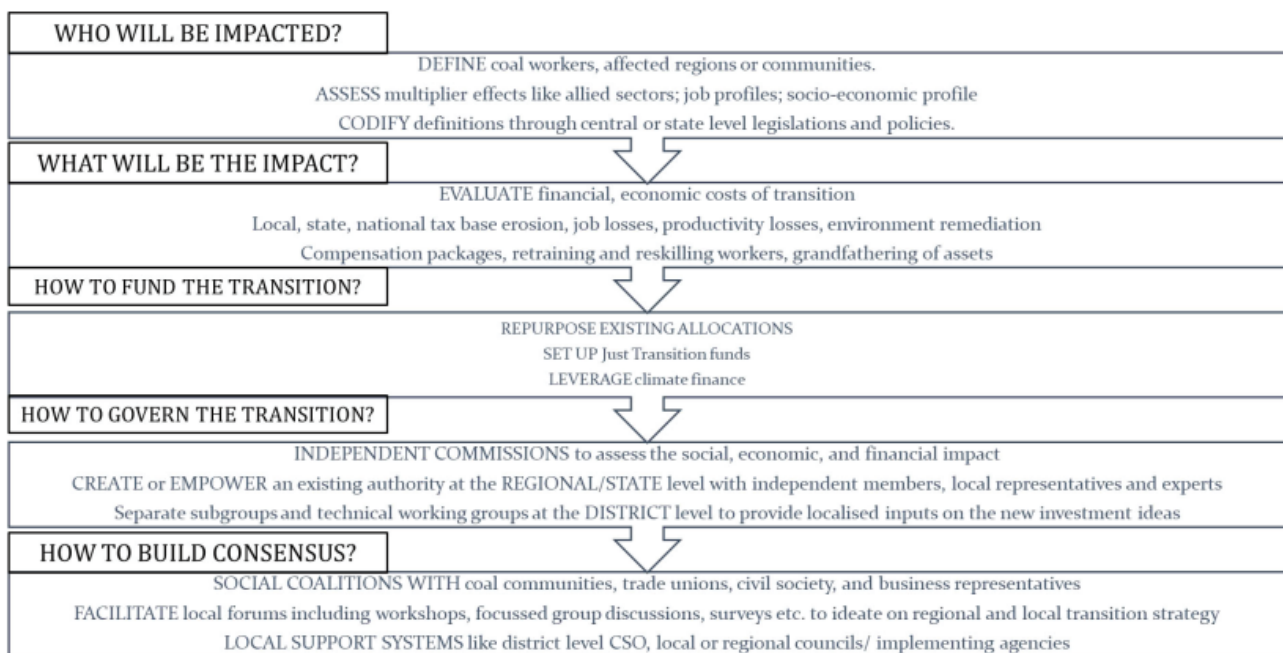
WHO WILL BE IMPACTED?

DEFINE coal workers, affected regions or communities.

ASSESS multiplier effects like allied sectors; job profiles; socio-economic profile

CODIFY definitions through central or state level legislations and policies.

WHAT WILL BE THE IMPACT?

EVALUATE financial, economic costs of transition

Local, state, national tax base erosion, job losses, productivity losses, environment remediation

Compensation packages, retraining and reskilling workers, grandfathering of assets

HOW TO FUND THE TRANSITION?

REPURPOSE EXISTING ALLOCATIONS

SET UP Just Transition funds

LEVERAGE climate finance

HOW TO GOVERN THE TRANSITION?

INDEPENDENT COMMISSIONS to assess the social, economic, and financial impact

CREATE or EMPOWER an existing authority at the REGIONAL/STATE level with independent members, local representatives and experts

Separate subgroups and technical working groups at the DISTRICT level to provide localised inputs on the new investment ideas

HOW TO BUILD CONSENSUS?

SOCIAL COALITIONS WITH coal communities, trade unions, civil society, and business representatives

FACILITATE local forums including workshops, focussed group discussions, surveys etc. to ideate on regional and local transition strategy

LOCAL SUPPORT SYSTEMS like district level CSO, local or regional councils/ implementing agencies